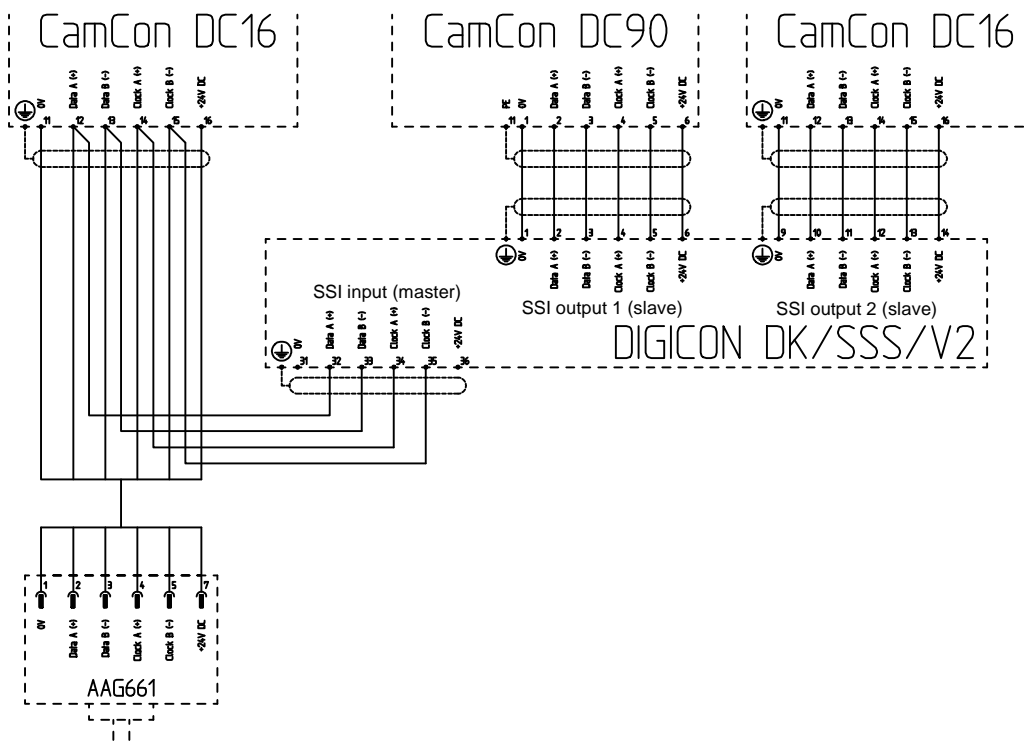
CamCon DC16

0V
Data A (+)
Data B (-)
Clock A (+)
Clock B (-)
+24V DC
11 12 13 14 15 16

CamCon DC90

PE
0V
Data A (+)
Data B (-)
Clock A (+)
Clock B (-)
+24V DC
11 1 2 3 4 5 6

CamCon DC16

0V
Data A (+)
Data B (-)
Clock A (+)
Clock B (-)
+24V DC
11 12 13 14 15 16

1 2 3 4 5 6
0V
Data A (+)
Data B (-)
Clock A (+)
Clock B (-)
+24V DC

9 10 11 12 13 14
0V
Data A (+)
Data B (-)
Clock A (+)
Clock B (-)
+24V DC

SSI input (master)
0V
Data A (+)
Data B (-)
Clock A (+)
Clock B (-)
+24V DC
31 32 33 34 35 36

SSI output 1 (slave)

SSI output 2 (slave)

DIGICON DK/SSS/V2

1 2 3 4 5 7
0V
Data A (+)
Data B (-)
Clock A (+)
Clock B (-)
+24V DC

AAG661